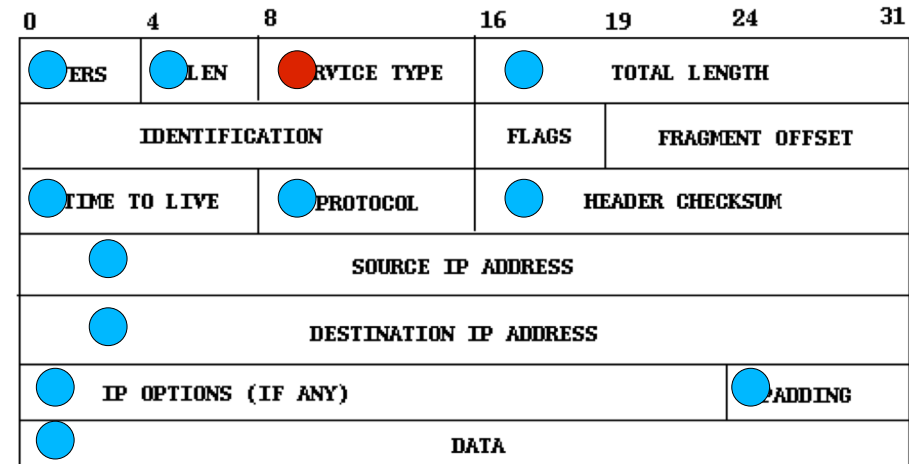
| 0 | 4 | 8 | 16 | 19 | 24 | 31 |
|---|---|---|---|---|---|---|

| ERS | LEN | RVICE TYPE | TOTAL LENGTH | |
|---|---|---|---|---|
| IDENTIFICATION | | | FLAGS | FRAGMENT OFFSET |
| IME TO LIVE | | PROTOCOL | HEADER CHECKSUM | |
| SOURCE IP ADDRESS | | | | |
| DESTINATION IP ADDRESS | | | | |
| IP OPTIONS (IF ANY) | | | | PADDING |
| DATA | | | | |